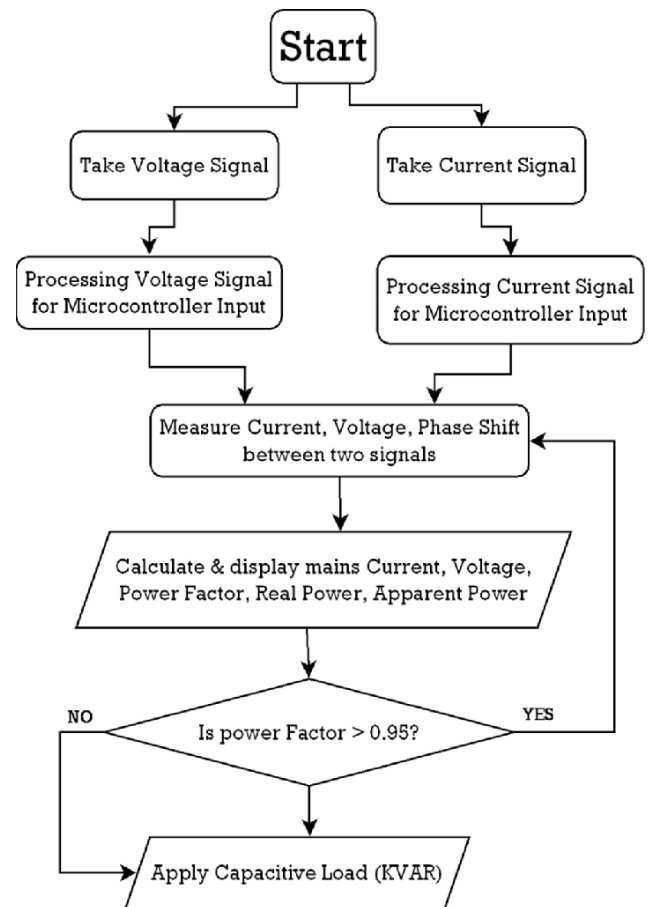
Start

Take Voltage Signal

Take Current Signal

Processing Voltage Signal for Microcontroller Input

Processing Current Signal for Microcontroller Input

Measure Current, Voltage, Phase Shift between two signals

Calculate & display mains Current, Voltage, Power Factor, Real Power, Apparent Power

NO

Is power Factor > 0.95?

YES

Apply Capacitive Load (KVAR)